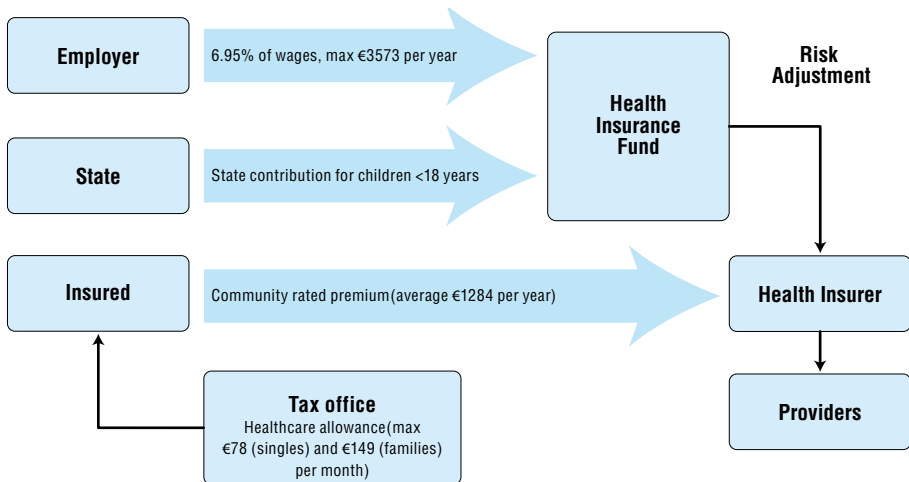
Employer

6.95% of wages, max €3573 per year

Health Insurance Fund

Risk Adjustment

State

State contribution for children <18 years

Insured

Community rated premium(average €1284 per year)

Health Insurer

Tax office
Healthcare allowance(max €78 (singles) and €149 (families) per month)

Providers